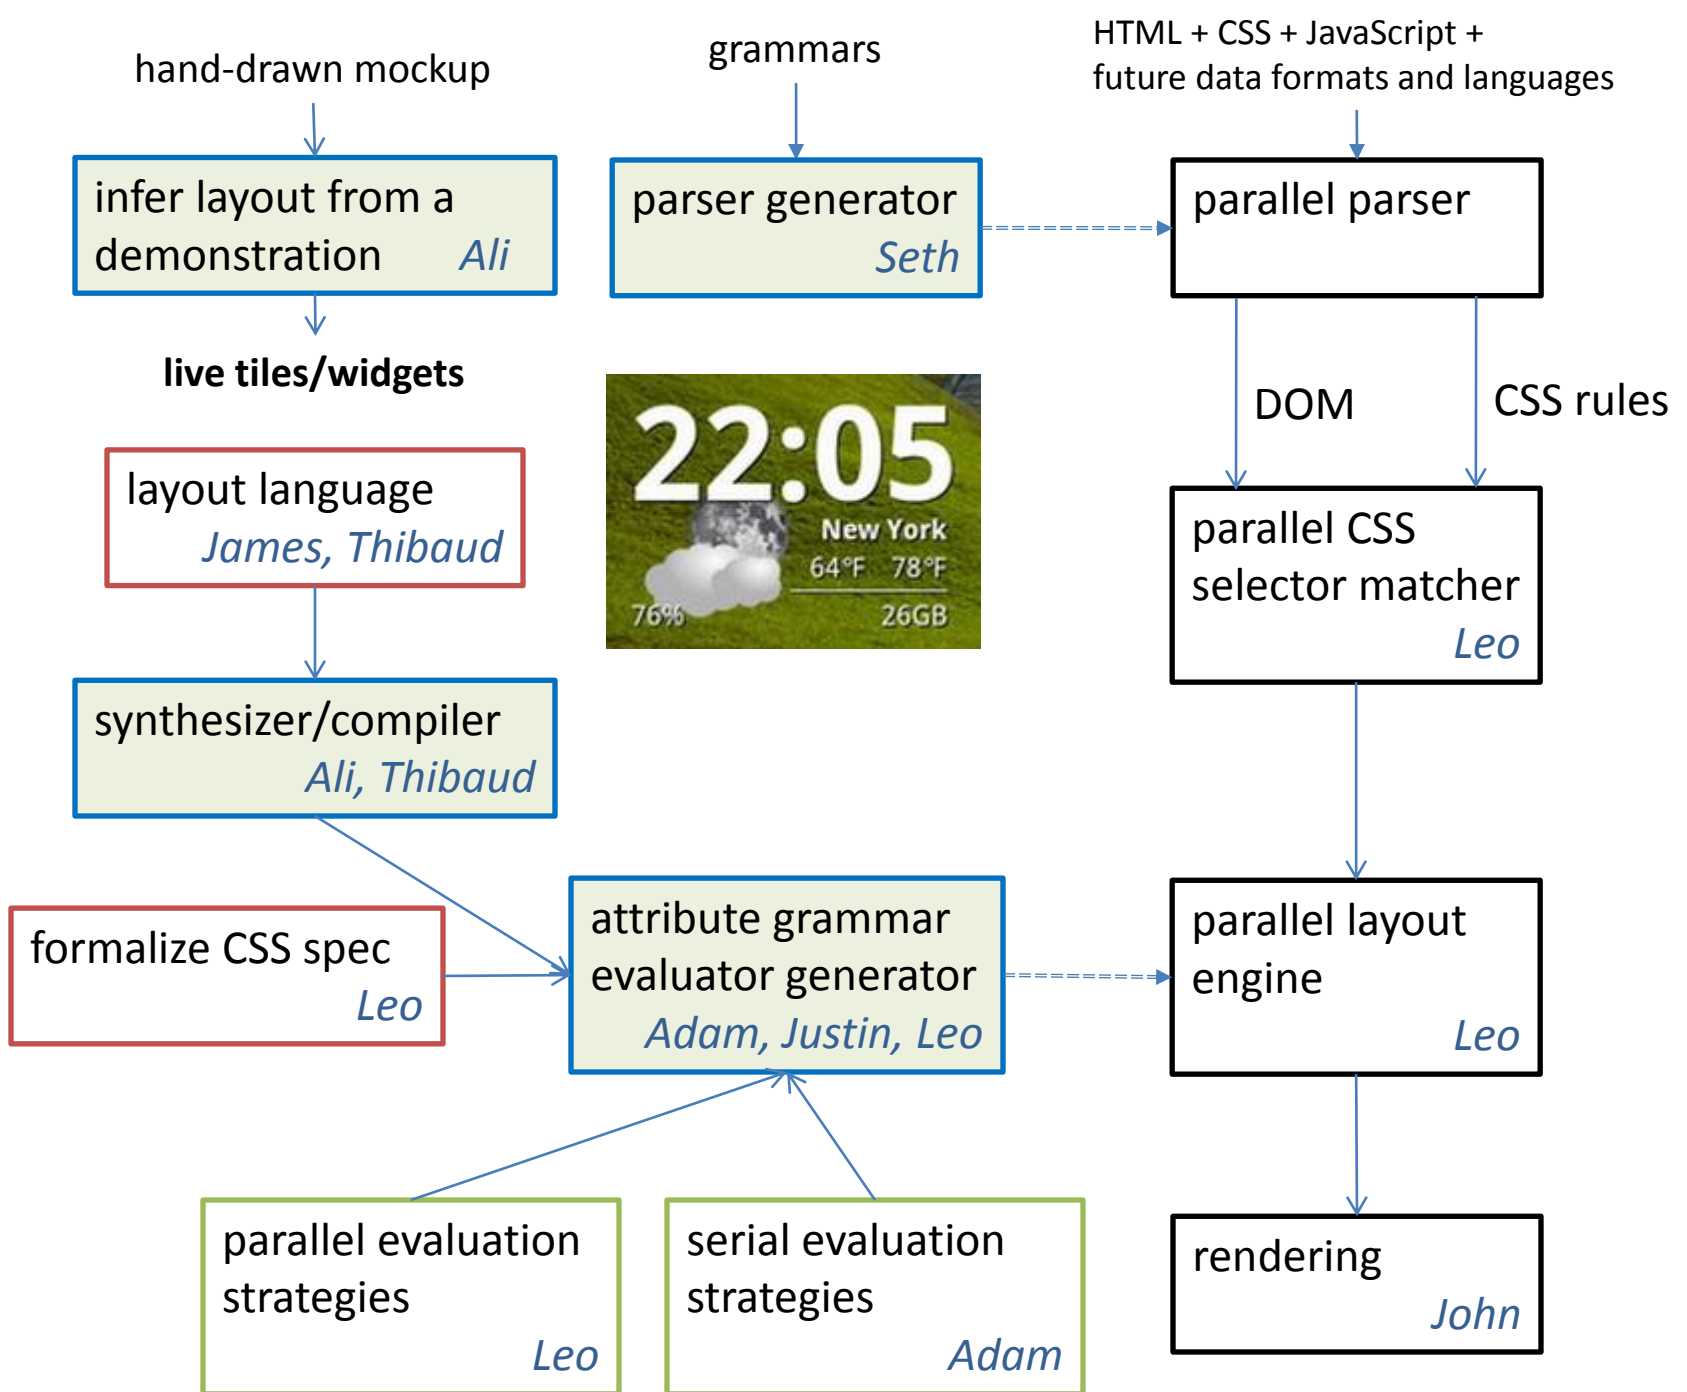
hand-drawn mockup

grammars

HTML + CSS + JavaScript + future data formats and languages

infer layout from a demonstration *Ali*

parser generator *Seth*

parallel parser

live tiles/widgets

DOM

CSS rules

22:05
New York
64°F 78°F
76%
26GB

layout language *James, Thibaud*

parallel CSS selector matcher *Leo*

synthesizer/compiler *Ali, Thibaud*

formalize CSS spec *Leo*

attribute grammar evaluator generator *Adam, Justin, Leo*

parallel layout engine *Leo*

parallel evaluation strategies *Leo*

serial evaluation strategies *Adam*

rendering *John*